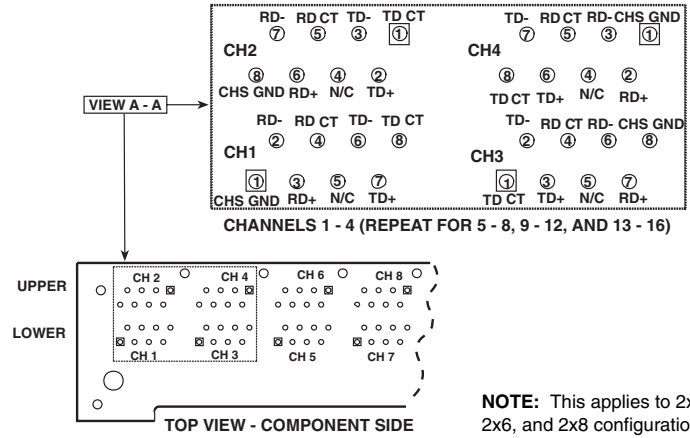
RD- ⑦ RD CT ⑤ TD- ③ TD CT ①

CH2

⑧ CHS GND ⑥ RD+ ④ N/C ② TD+

RD- ② RD CT ④ TD- ⑥ TD CT ⑧

CH1

① CHS GND ③ RD+ ⑤ N/C ⑦ TD+

TD- ⑦ RD CT ⑤ RD- ③ CHS GND ①

CH4

⑧ TD CT ⑥ TD+ ④ N/C ② RD+

TD- ② RD CT ④ RD- ⑥ CHS GND ⑧

CH3

① TD CT ③ TD+ ⑤ N/C ⑦ RD+

VIEW A - A

CHANNELS 1 - 4 (REPEAT FOR 5 - 8, 9 - 12, AND 13 - 16)

UPPER

LOWER

CH 2 CH 4 CH 6 CH 8

CH 1 CH 3 CH 5 CH 7

TOP VIEW - COMPONENT SIDE

NOTE: This applies to 2x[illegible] 2x6, and 2x8 configuratio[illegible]